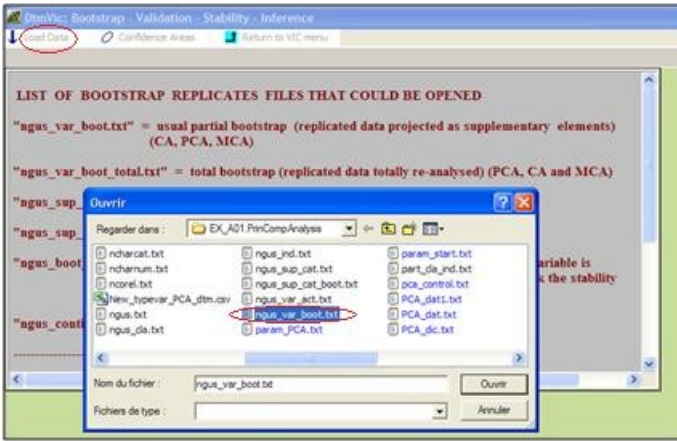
DtmVic: Bootstrap - Validation - Stability - Inference

Load Data | Confidence Areas | Return to VIC menu

LIST OF BOOTSTRAP REPLICATES FILES THAT COULD BE OPENED

"ngus_var_boot.txt" = usual partial bootstrap (replicated data projected as supplementary elements) (CA, PCA, MCA)

"ngus_var_boot_total.txt" = total bootstrap (replicated data totally re-analysed) (PCA, CA and MCA)

"ngus_sup_

"ngus_sup_

"ngus_boot

ariable is
the stability

"ngus_conti

Ouvrir

Regarder dans : EX_A01.PrinCompAnalysis

ncharcat.txt
ncharnum.txt
ncorel.txt
New_typevar_PCA_dtm.csv
ngus.txt
ngus_cla.txt
ngus_ind.txt
ngus_sup_cat.txt
ngus_sup_cat_boot.txt
ngus_var_act.txt
ngus_var_boot.txt
param_PCA.txt
param_start.txt
part_cla_ind.txt
pca_control.txt
PCA_dat1.txt
PCA_dat.txt
PCA_dic.txt

Nom du fichier : ngus_var_boot.txt
Ouvrir

Fichiers de type :
Annuler